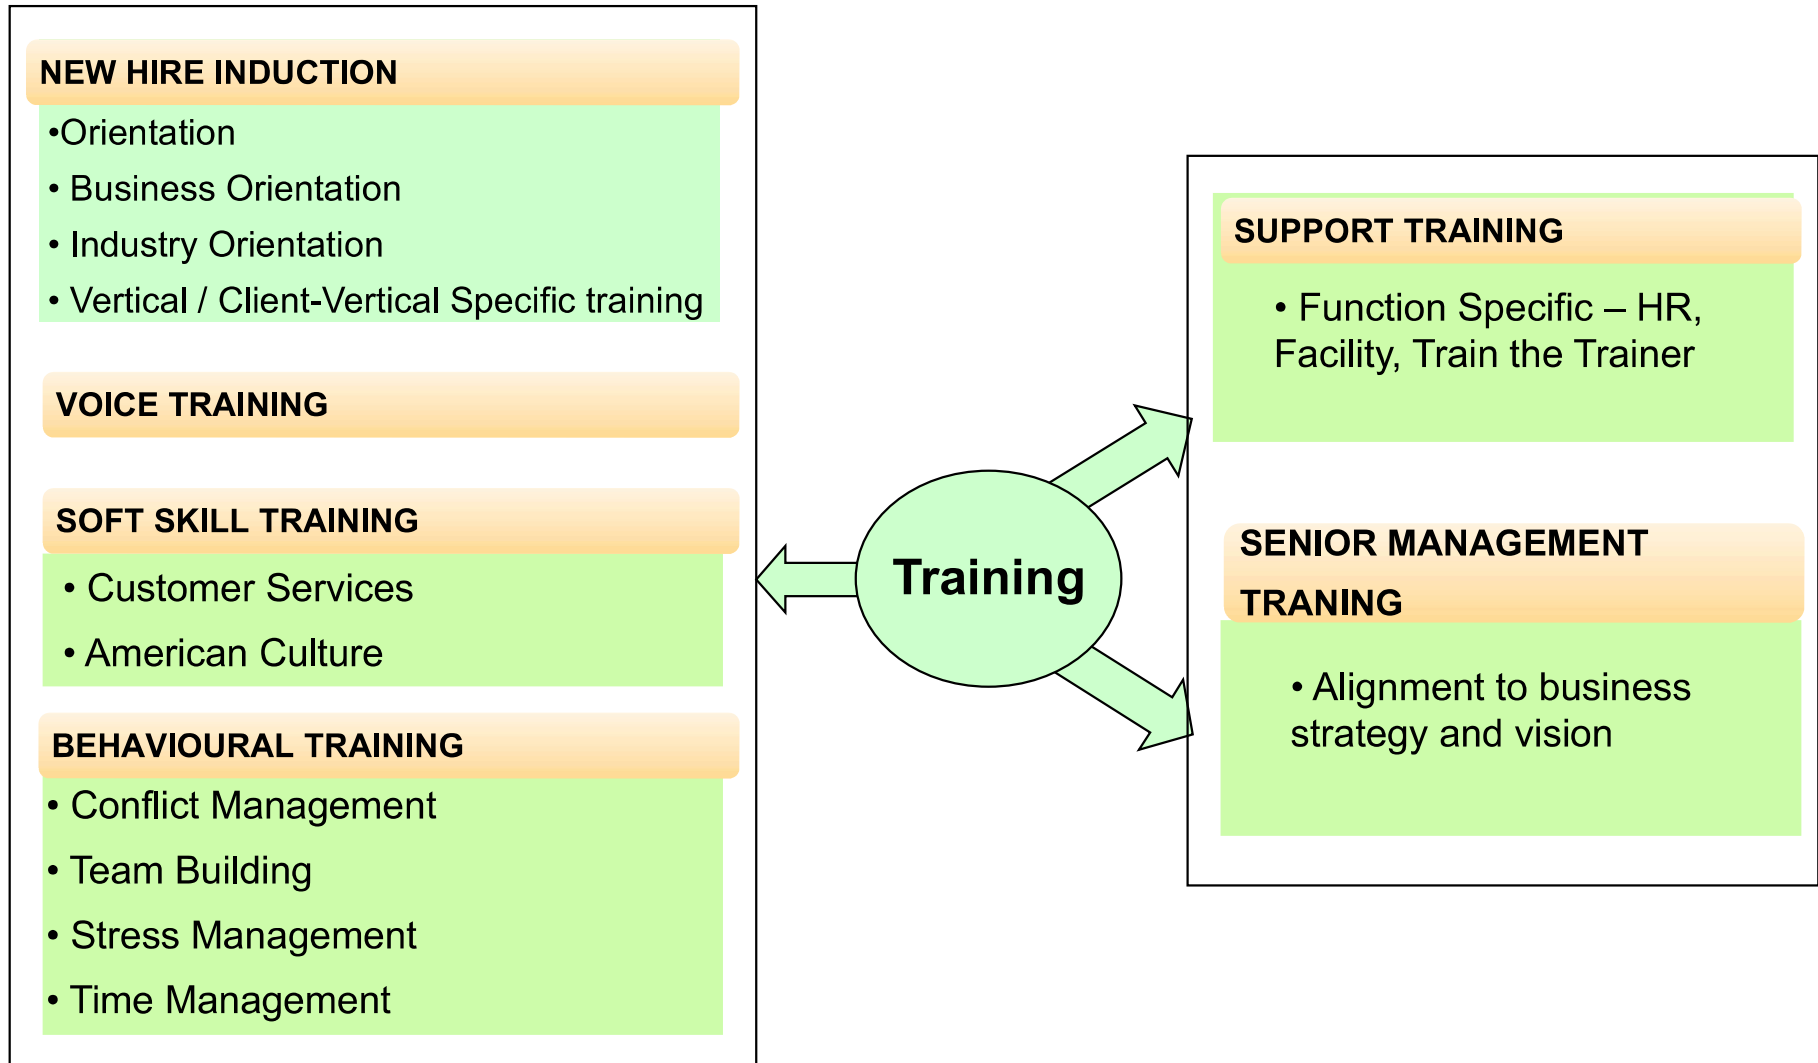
NEW HIRE INDUCTION

•Orientation

• Business Orientation

• Industry Orientation

• Vertical / Client-Vertical Specific training

VOICE TRAINING

SOFT SKILL TRAINING

• Customer Services

• American Culture

BEHAVIOURAL TRAINING

• Conflict Management

• Team Building

• Stress Management

• Time Management

Training

SUPPORT TRAINING

• Function Specific – HR, Facility, Train the Trainer

SENIOR MANAGEMENT TRANING

• Alignment to business strategy and vision